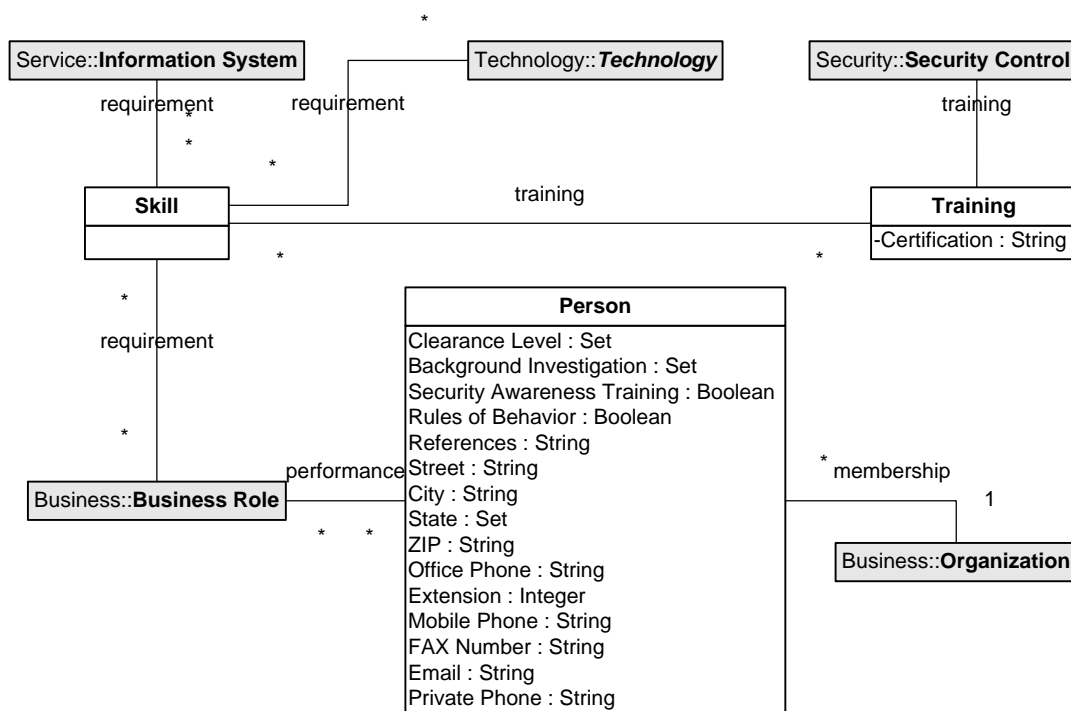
*

Service::**Information System**

Technology::***Technology***

Security::**Security Control**

requirement

requirement

training

*

*

*

**Skill**

training

**Training**

-Certification : String

*

*

*

requirement

**Person**

Clearance Level : Set
Background Investigation : Set
Security Awareness Training : Boolean
Rules of Behavior : Boolean
References : String
Street : String
City : String
State : Set
ZIP : String
Office Phone : String
Extension : Integer
Mobile Phone : String
FAX Number : String
Email : String
Private Phone : String

*

performance

Business::**Business Role**

*

*

* membership

1

Business::**Organization**